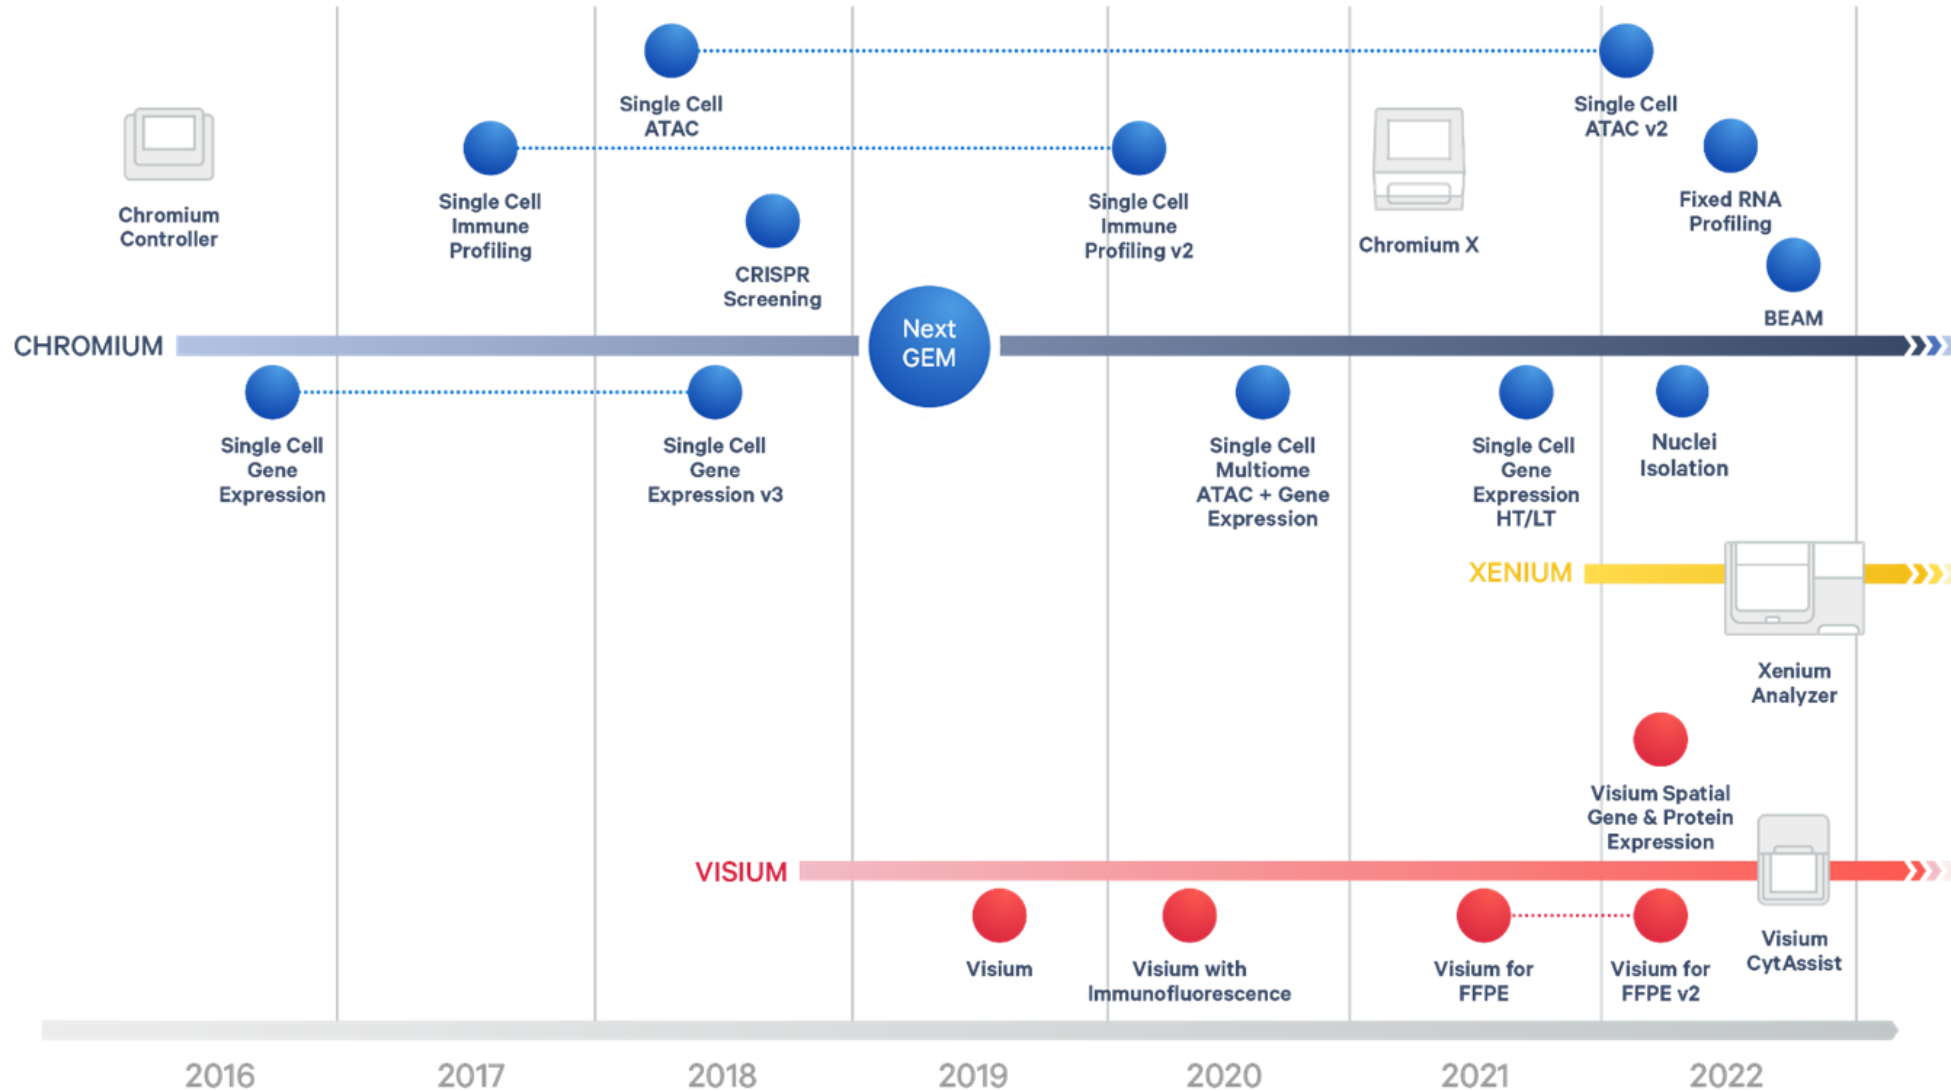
Single Cell ATAC

Single Cell ATAC v2

Chromium Controller

Single Cell Immune Profiling

Single Cell Immune Profiling v2

Chromium X

Fixed RNA Profiling

CRISPR Screening

BEAM

CHROMIUM

Next GEM

Single Cell Gene Expression

Single Cell Gene Expression v3

Single Cell Multiome ATAC + Gene Expression

Single Cell Gene Expression HT/LT

Nuclei Isolation

XENIUM

Xenium Analyzer

Visium Spatial Gene & Protein Expression

VISIUM

Visium

Visium with Immunofluorescence

Visium for FFPE

Visium for FFPE v2

Visium CytAssist

2016

2017

2018

2019

2020

2021

2022